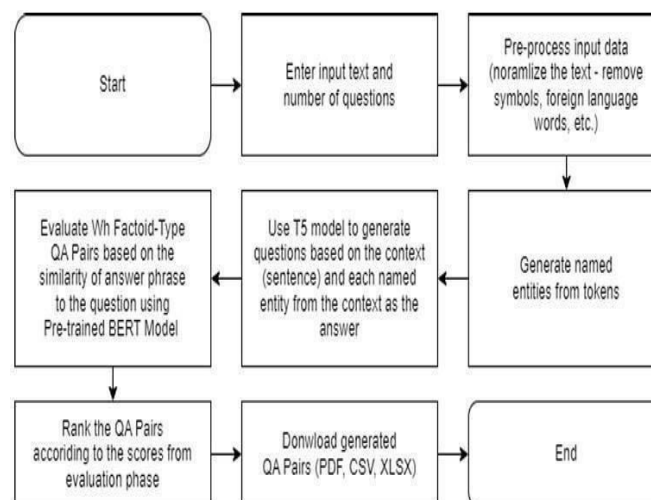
Start

Enter input text and number of questions

Pre-process input data (noramlize the text - remove symbols, foreign language words, etc.)

Generate named entities from tokens

Use T5 model to generate questions based on the context (sentence) and each named entity from the context as the answer

Evaluate Wh Factoid-Type QA Pairs based on the similarity of answer phrase to the question using Pre-trained BERT Model

Rank the QA Pairs according to the scores from evaluation phase

Donwload generated QA Pairs (PDF, CSV, XLSX)

End